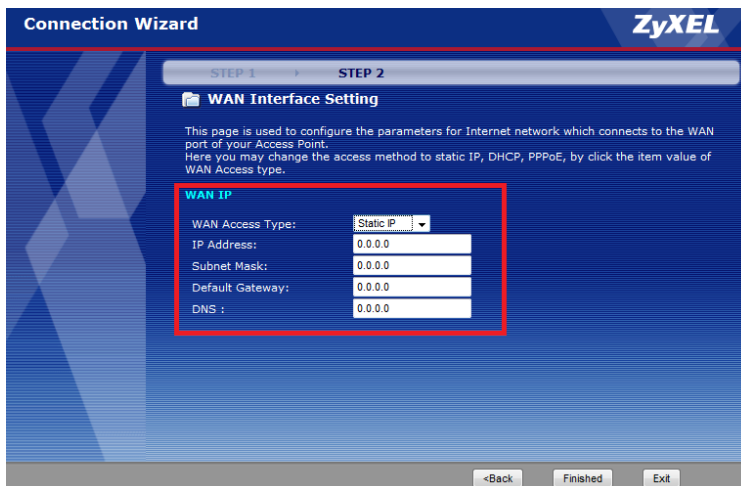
Connection Wizard

ZyXEL

STEP 1 STEP 2

WAN Interface Setting

This page is used to configure the parameters for Internet network which connects to the WAN port of your Access Point.
Here you may change the access method to static IP, DHCP, PPPoE, by click the item value of WAN Access type.

WAN IP

| | |
|---|---|
| WAN Access Type: | Static IP |
| IP Address: | 0.0.0.0 |
| Subnet Mask: | 0.0.0.0 |
| Default Gateway: | 0.0.0.0 |
| DNS : | 0.0.0.0 |

<Back Finished Exit